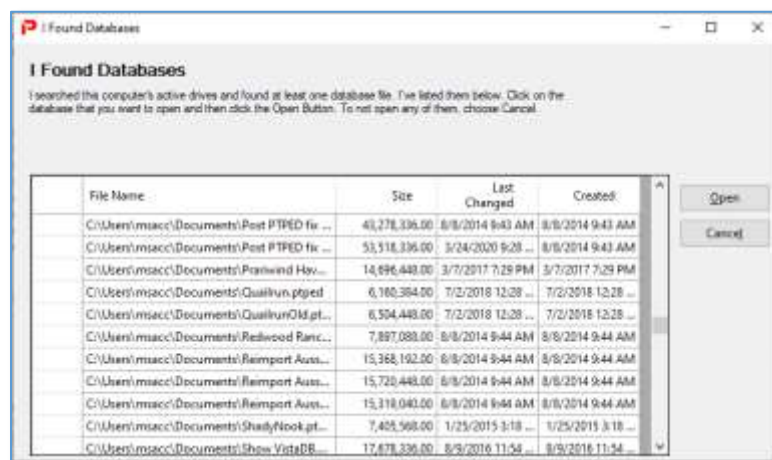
I Found Databases

I Found Databases

I searched this computer's active drives and found at least one database file. I've listed them below. Click on the database that you want to open and then click the Open Button. To not open any of them, choose Cancel.

| File Name | Size | Last Changed | Created |
|---|---|---|---|
| C:\Users\msacc\Documents\Post PTPED fix ... | 43,278,336.00 | 8/8/2014 9:43 AM | 8/8/2014 9:43 AM |
| C:\Users\msacc\Documents\Post PTPED fix ... | 53,518,336.00 | 3/24/2020 9:28 ... | 8/8/2014 9:43 AM |
| C:\Users\msacc\Documents\Prariwind Hav... | 14,696,448.00 | 3/7/2017 7:29 PM | 3/7/2017 7:29 PM |
| C:\Users\msacc\Documents\Quailrun.ptped | 6,160,384.00 | 7/2/2018 12:28 ... | 7/2/2018 12:28 ... |
| C:\Users\msacc\Documents\QuailrunOld.pt... | 6,504,448.00 | 7/2/2018 12:28 ... | 7/2/2018 12:28 ... |
| C:\Users\msacc\Documents\Redwood Ranc... | 7,897,088.00 | 8/8/2014 9:44 AM | 8/8/2014 9:44 AM |
| C:\Users\msacc\Documents\Reimport Auss... | 15,368,192.00 | 8/8/2014 9:44 AM | 8/8/2014 9:44 AM |
| C:\Users\msacc\Documents\Reimport Auss... | 15,720,448.00 | 8/8/2014 9:44 AM | 8/8/2014 9:44 AM |
| C:\Users\msacc\Documents\Reimport Auss... | 15,318,040.00 | 8/8/2014 9:44 AM | 8/8/2014 9:44 AM |
| C:\Users\msacc\Documents\ShadyNook.pt... | 7,405,568.00 | 1/25/2015 3:18 ... | 1/25/2015 3:18 ... |
| C:\Users\msacc\Documents\Show VistaDB... | 17,678,336.00 | 8/9/2016 11:54 ... | 8/9/2016 11:54 ... |

Open

Cancel